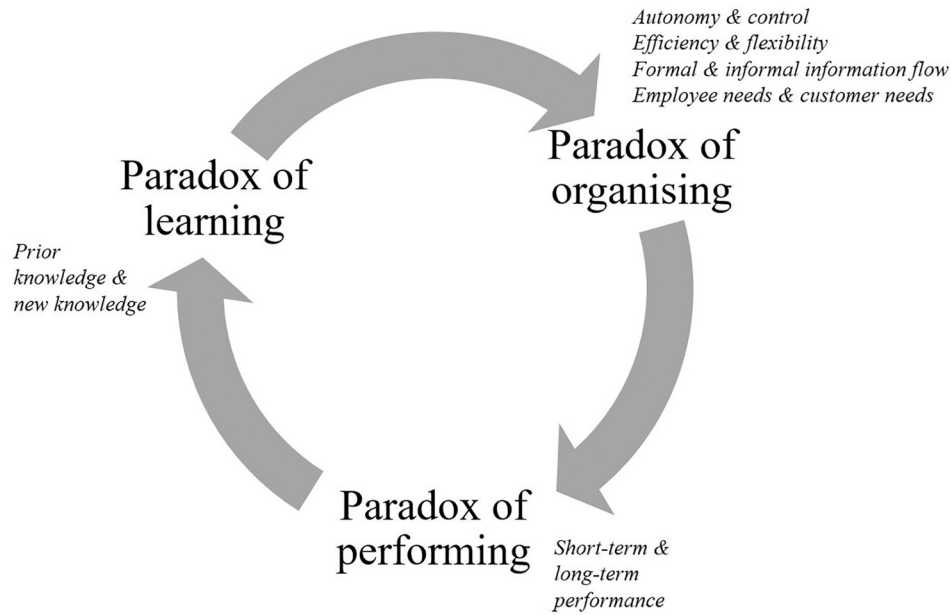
Autonomy & control
Efficiency & flexibility
Formal & informal information flow
Employee needs & customer needs

Paradox of organising

Paradox of learning

Prior knowledge & new knowledge

Paradox of performing

Short-term & long-term performance